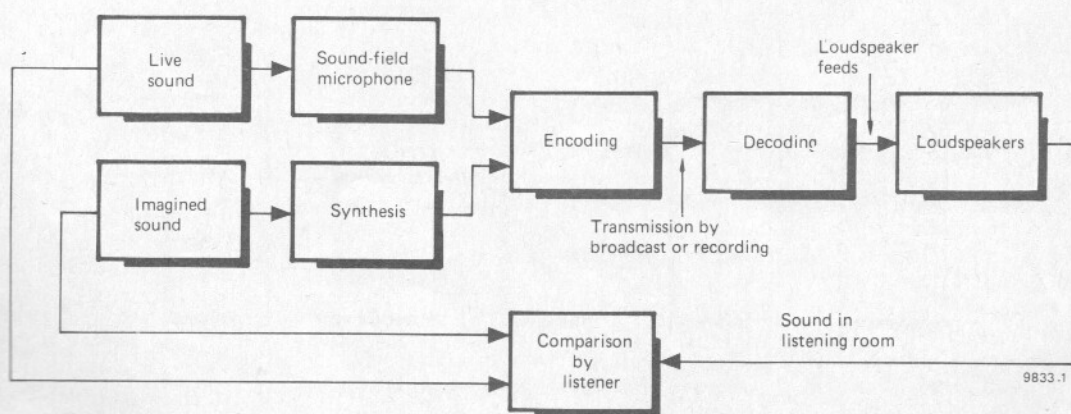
Live sound

Sound-field microphone

Imagined sound

Synthesis

Encoding

Decoding

Loudspeaker feeds

Loudspeakers

Transmission by broadcast or recording

Comparison by listener

Sound in listening room

9833.1